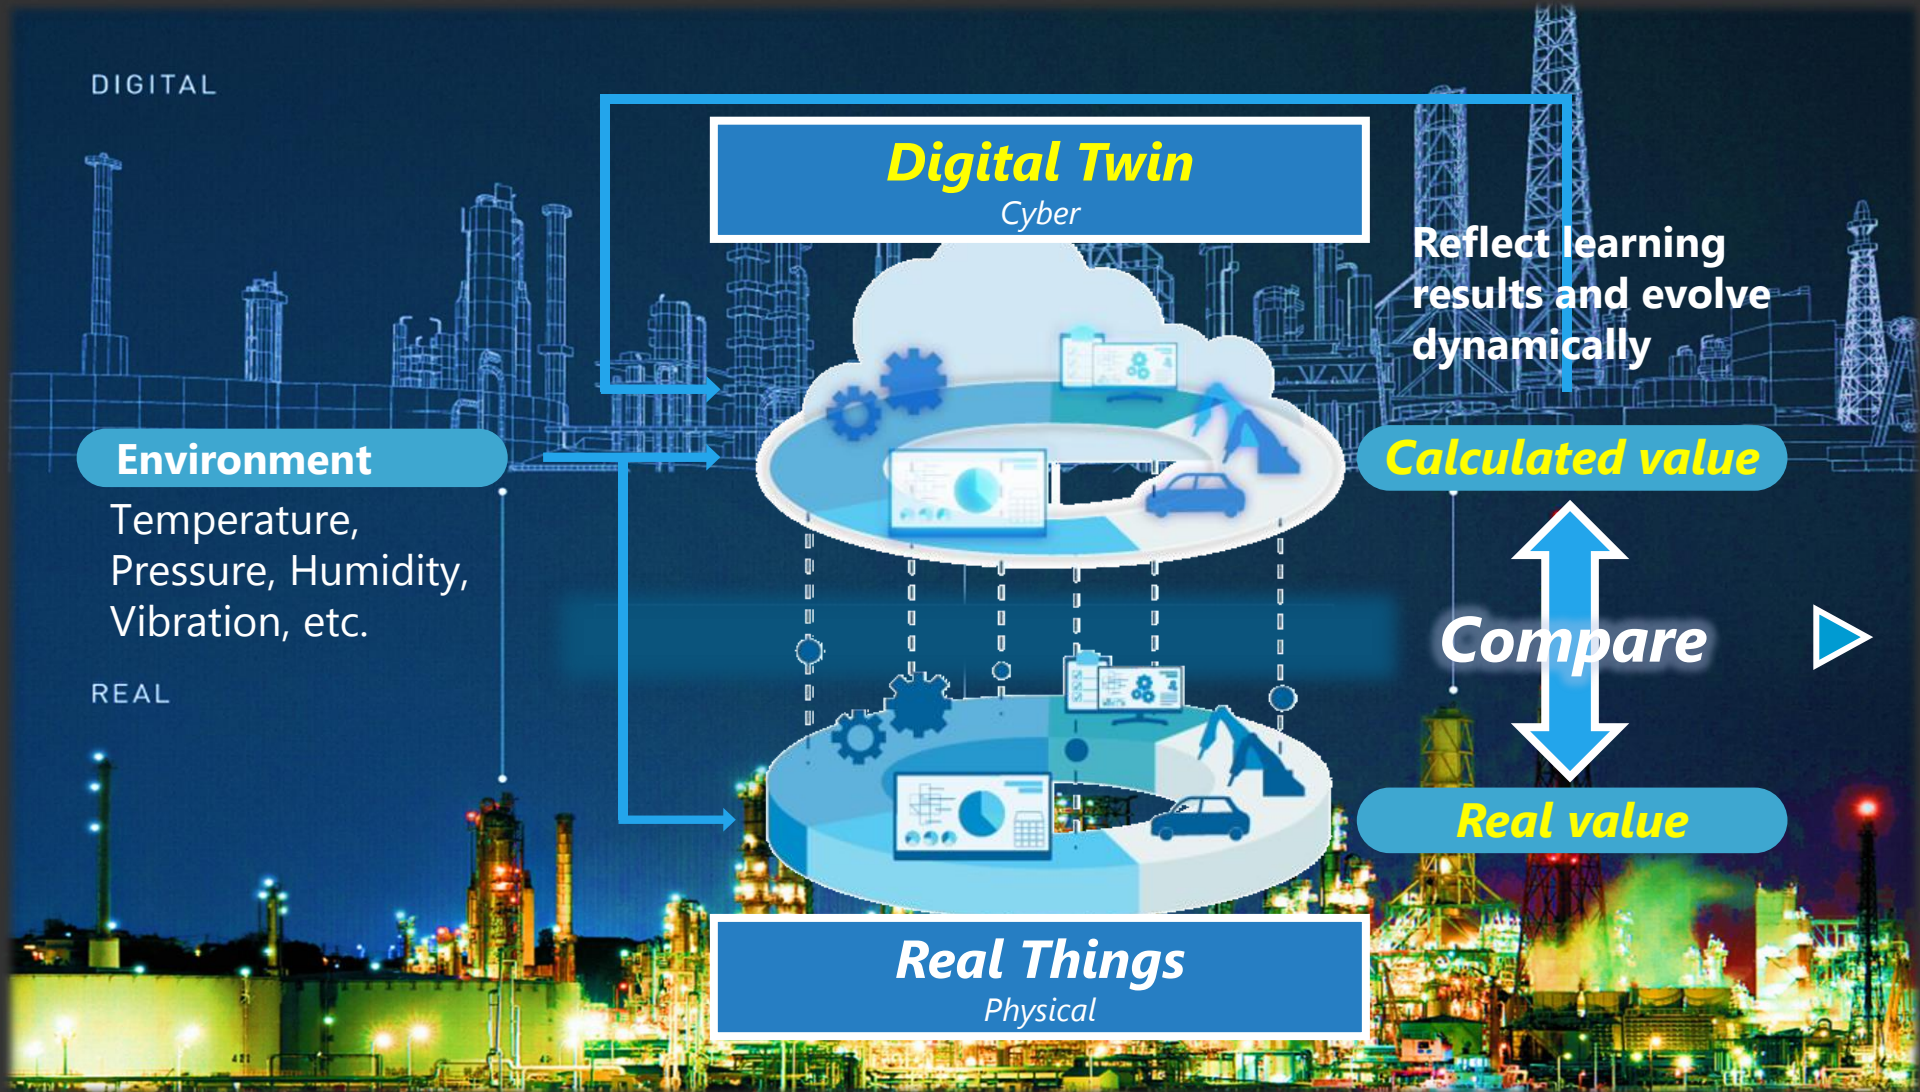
DIGITAL

Digital Twin
Cyber

Reflect learning results and evolve dynamically

Environment
Temperature, Pressure, Humidity, Vibration, etc.

Calculated value

Compare

REAL

Real value

Real Things
Physical